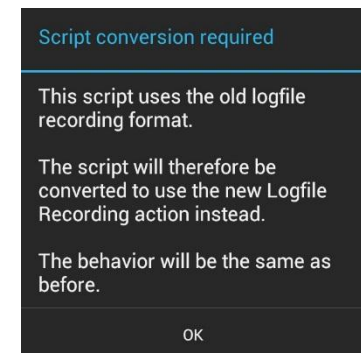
Script conversion required

This script uses the old logfile recording format.

The script will therefore be converted to use the new Logfile Recording action instead.

The behavior will be the same as before.

OK